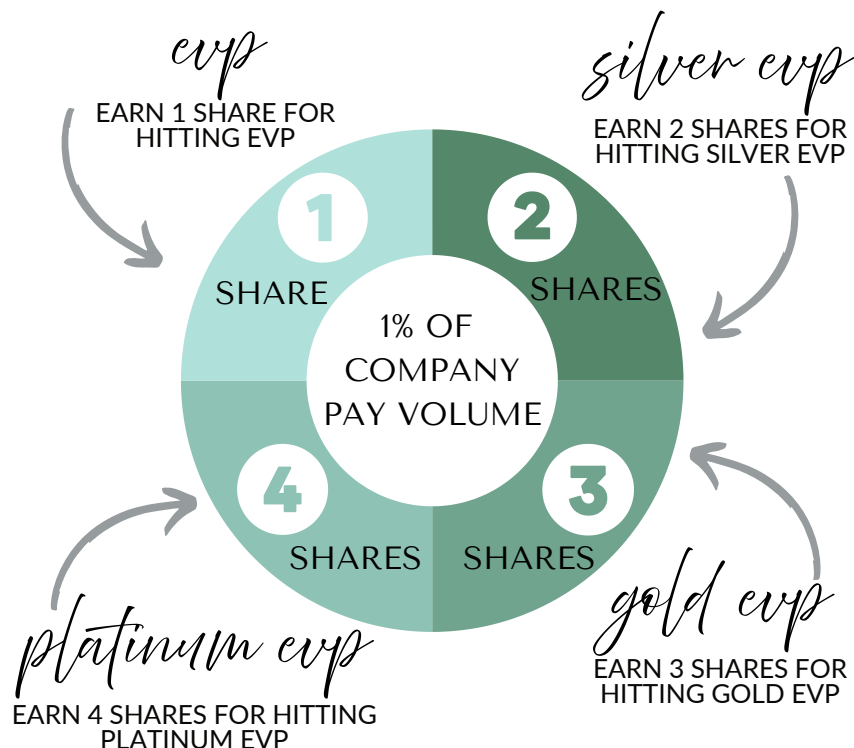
evp
EARN 1 SHARE FOR HITTING EVP

silver evp
EARN 2 SHARES FOR HITTING SILVER EVP

1
SHARE

2
SHARES

1% OF COMPANY PAY VOLUME

4
SHARES

3
SHARES

platinum evp
EARN 4 SHARES FOR HITTING PLATINUM EVP

gold evp
EARN 3 SHARES FOR HITTING GOLD EVP